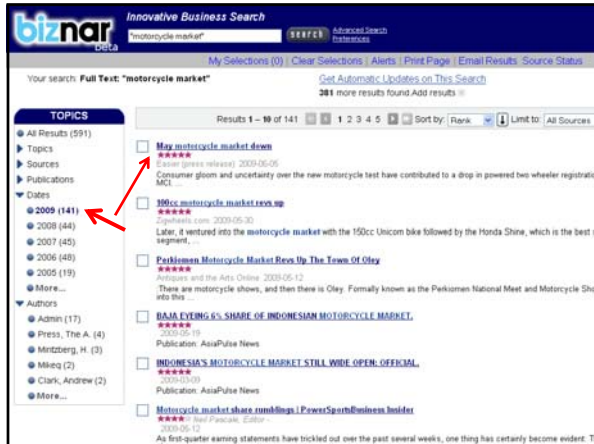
biznar beta

Innovative Business Search

"motorcycle market"

search

Advanced Search
Preferences

My Selections (0) | Clear Selections | Alerts | Print Page | Email Results | Source Status

Your search: Full Text: "motorcycle market"

Get Automatic Updates on This Search

381 more results found.Add results

TOPICS

All Results (591)

Topics

Sources

Publications

Dates

2009 (141)

2008 (44)

2007 (45)

2006 (48)

2005 (19)

More...

Authors

Admin (17)

Press, The A. (4)

Mintzberg, H. (3)

Mikeq (2)

Clark, Andrew (2)

More...

Results 1 – 10 of 141 1 2 3 4 5 Sort by: Rank Limit to: All Sources

May motorcycle market down
★★★★★
Easier (press release) 2009-06-05
Consumer gloom and uncertainty over the new motorcycle test have contributed to a drop in powered two wheeler registrati MCI. ...

100cc motorcycle market revs up
★★★★★
Zigwheels.com 2009-05-30
Later, it ventured into the motorcycle market with the 150cc Unicorn bike followed by the Honda Shine, which is the best segment, ...

Perkiomen Motorcycle Market Revs Up The Town Of Oley
★★★★★
Antiques and the Arts Online 2009-05-12
:There are motorcycle shows, and then there is Oley. Formally known as the Perkiomen National Meet and Motorcycle Sho into this ...

BAJA EYEING 6% SHARE OF INDONESIAN MOTORCYCLE MARKET.
★★★★★
2009-05-19
Publication: AsiaPulse News

INDONESIA'S MOTORCYCLE MARKET STILL WIDE OPEN: OFFICIAL.
★★★★★
2009-03-09
Publication: AsiaPulse News

Motorcycle market share rumblings | PowerSportsBusiness Insider
★★★★★ Neil Pascale, Editor -
2009-05-21
As first-quarter earning statements have trickled out over the past several weeks, one thing has certainly become evident: T